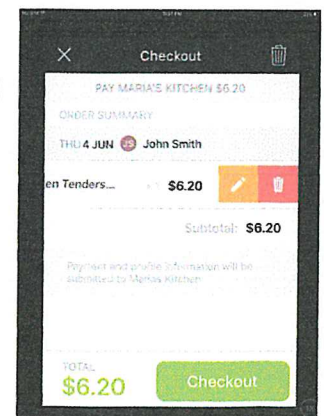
Checkout

PAY MARIA'S KITCHEN $6.20

ORDER SUMMARY

THU 4 JUN John Smith

en Tenders... x1 $6.20

Subtotal: $6.20

Payment and profile information will be submitted to Marias Kitchen

TOTAL
$6.20

Checkout